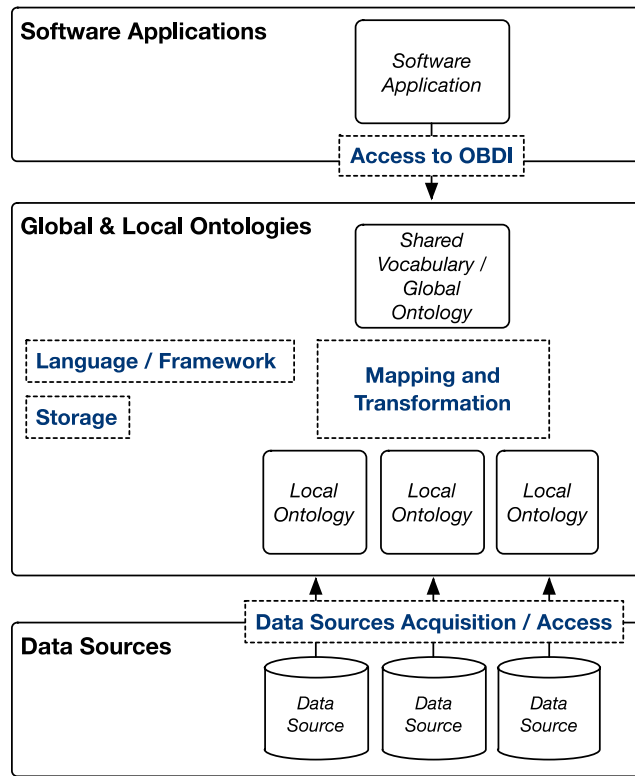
Software Applications

Software Application

Access to OBDI

Global & Local Ontologies

Shared Vocabulary / Global Ontology

Language / Framework

Storage

Mapping and Transformation

Local Ontology

Local Ontology

Local Ontology

Data Sources Acquisition / Access

Data Sources

Data Source

Data Source

Data Source